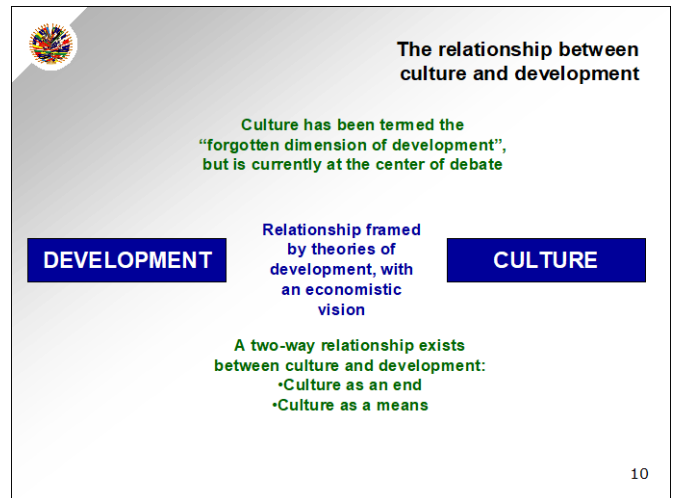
The relationship between culture and development

Culture has been termed the "forgotten dimension of development", but is currently at the center of debate

DEVELOPMENT

Relationship framed by theories of development, with an economistic vision

CULTURE

A two-way relationship exists between culture and development:
•Culture as an end
•Culture as a means

10